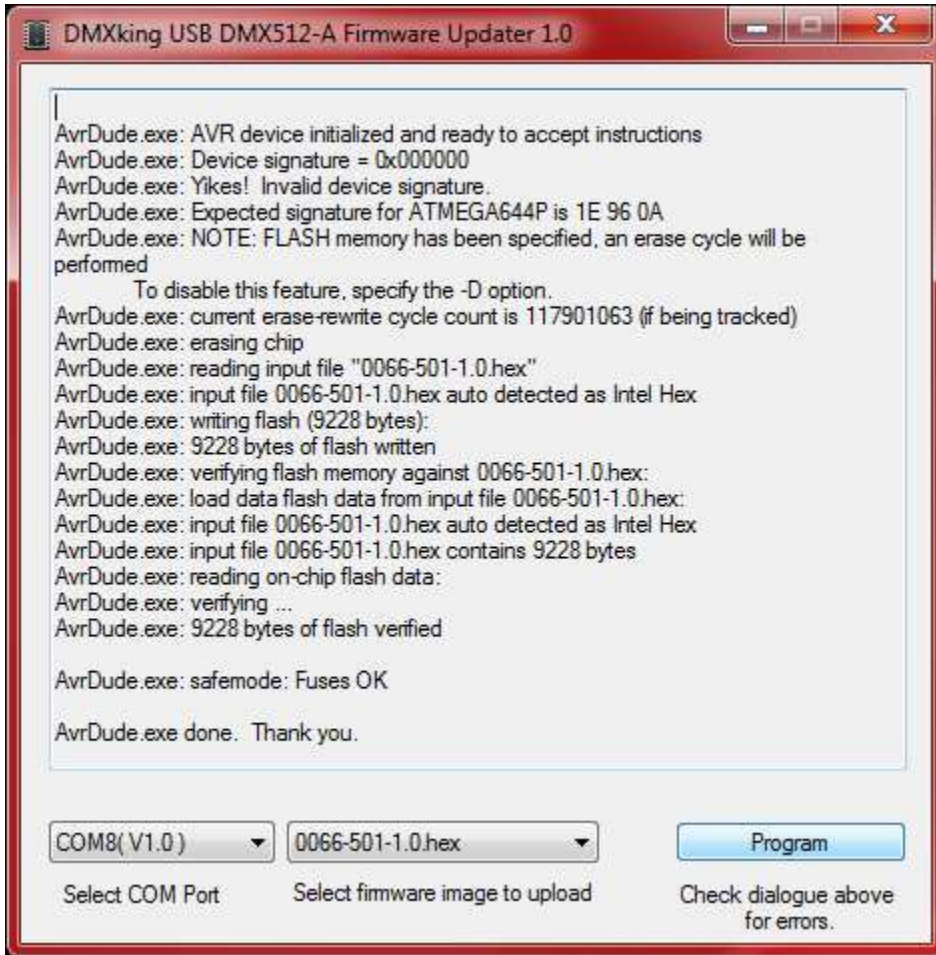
DMXking USB DMX512-A Firmware Updater 1.0

AvrDude.exe: AVR device initialized and ready to accept instructions
AvrDude.exe: Device signature = 0x000000
AvrDude.exe: Yikes! Invalid device signature.
AvrDude.exe: Expected signature for ATMEGA644P is 1E 96 0A
AvrDude.exe: NOTE: FLASH memory has been specified, an erase cycle will be performed
To disable this feature, specify the -D option.
AvrDude.exe: current erase-rewrite cycle count is 117901063 (if being tracked)
AvrDude.exe: erasing chip
AvrDude.exe: reading input file "0066-501-1.0.hex"
AvrDude.exe: input file 0066-501-1.0.hex auto detected as Intel Hex
AvrDude.exe: writing flash (9228 bytes):
AvrDude.exe: 9228 bytes of flash written
AvrDude.exe: verifying flash memory against 0066-501-1.0.hex:
AvrDude.exe: load data flash data from input file 0066-501-1.0.hex:
AvrDude.exe: input file 0066-501-1.0.hex auto detected as Intel Hex
AvrDude.exe: input file 0066-501-1.0.hex contains 9228 bytes
AvrDude.exe: reading on-chip flash data:
AvrDude.exe: verifying ...
AvrDude.exe: 9228 bytes of flash verified

AvrDude.exe: safemode: Fuses OK

AvrDude.exe done. Thank you.

COM8( V1.0 )
Select COM Port
0066-501-1.0.hex
Select firmware image to upload
Program
Check dialogue above for errors.